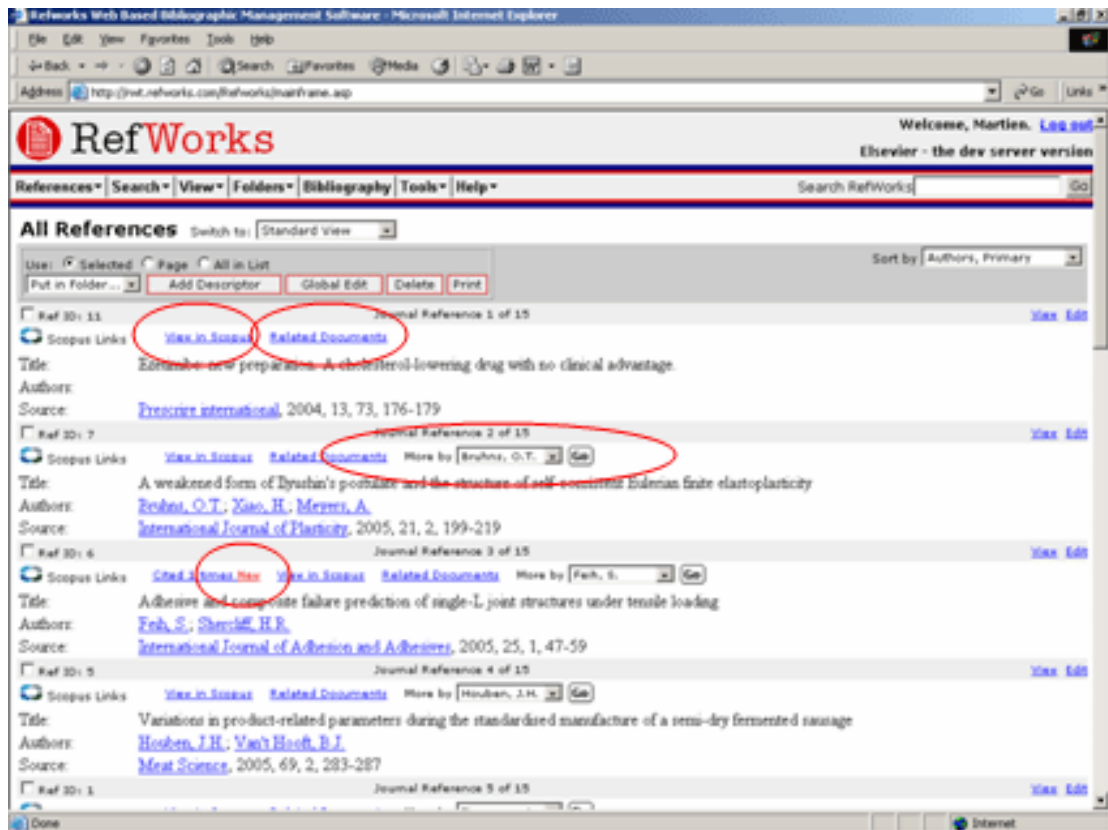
Refworks Web Based Bibliographic Management Software - Microsoft Internet Explorer

File Edit View Favorites Tools Help

Back Search Favorites Media

Address http://rwt.refworks.com/Refworks/mainframe.asp

Go Links

RefWorks

Welcome, Martien. Log out

Elsevier - the dev server version

References▾ Search▾ View▾ Folders▾ Bibliography Tools▾ Help▾

Search RefWorks Go

All References Switch to: Standard View

Use: Selected Page All in List

Sort by Authors, Primary

Put in Folder... Add Descriptor Global Edit Delete Print

Ref ID: 11 Journal Reference 1 of 15 View Edit

Scopus Links View in Scopus Related Documents

Title: Ezetimibe: new preparation. A cholesterol-lowering drug with no clinical advantage.

Authors:

Source: Prescrire international, 2004, 13, 73, 176-179

Ref ID: 7 Journal Reference 2 of 15 View Edit

Scopus Links View in Scopus Related Documents More by Bruhns, O.T. Go

Title: A weakened form of Ilyushin's postulate and the structure of self-consistent Eulerian finite elastoplasticity

Authors: Bruhns, O.T.; Xiao, H.; Meyers, A.

Source: International Journal of Plasticity, 2005, 21, 2, 199-219

Ref ID: 6 Journal Reference 3 of 15 View Edit

Scopus Links Cited 3 times New View in Scopus Related Documents More by Feih, S. Go

Title: Adhesive and composite failure prediction of single-L joint structures under tensile loading

Authors: Feih, S.; Shercliff, H.R.

Source: International Journal of Adhesion and Adhesives, 2005, 25, 1, 47-59

Ref ID: 5 Journal Reference 4 of 15 View Edit

Scopus Links View in Scopus Related Documents More by Houben, J.H. Go

Title: Variations in product-related parameters during the standardised manufacture of a semi-dry fermented sausage

Authors: Houben, J.H.; Van't Hooft, B.J.

Source: Meat Science, 2005, 69, 2, 283-287

Ref ID: 1 Journal Reference 5 of 15 View Edit

Done Internet